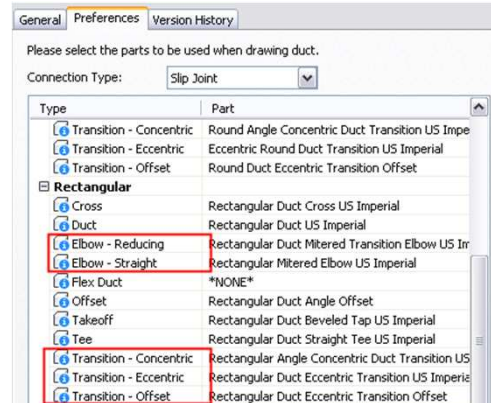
General | Preferences | Version History

Please select the parts to be used when drawing duct.

Connection Type: Slip Joint

| Type | Part |
|---|---|
| Transition - Concentric | Round Angle Concentric Duct Transition US Impe |
| Transition - Eccentric | Eccentric Round Duct Transition US Imperial |
| Transition - Offset | Round Duct Eccentric Transition Offset |
| ⊟ Rectangular | |
| Cross | Rectangular Duct Cross US Imperial |
| Duct | Rectangular Duct US Imperial |
| Elbow - Reducing | Rectangular Duct Mitered Transition Elbow US Im |
| Elbow - Straight | Rectangular Mitered Elbow US Imperial |
| Flex Duct | \*NONE\* |
| Offset | Rectangular Duct Angle Offset |
| Takeoff | Rectangular Duct Beveled Tap US Imperial |
| Tee | Rectangular Duct Straight Tee US Imperial |
| Transition - Concentric | Rectangular Angle Concentric Duct Transition US |
| Transition - Eccentric | Rectangular Duct Eccentric Transition US Imperia |
| Transition - Offset | Rectangular Duct Eccentric Transition Offset |